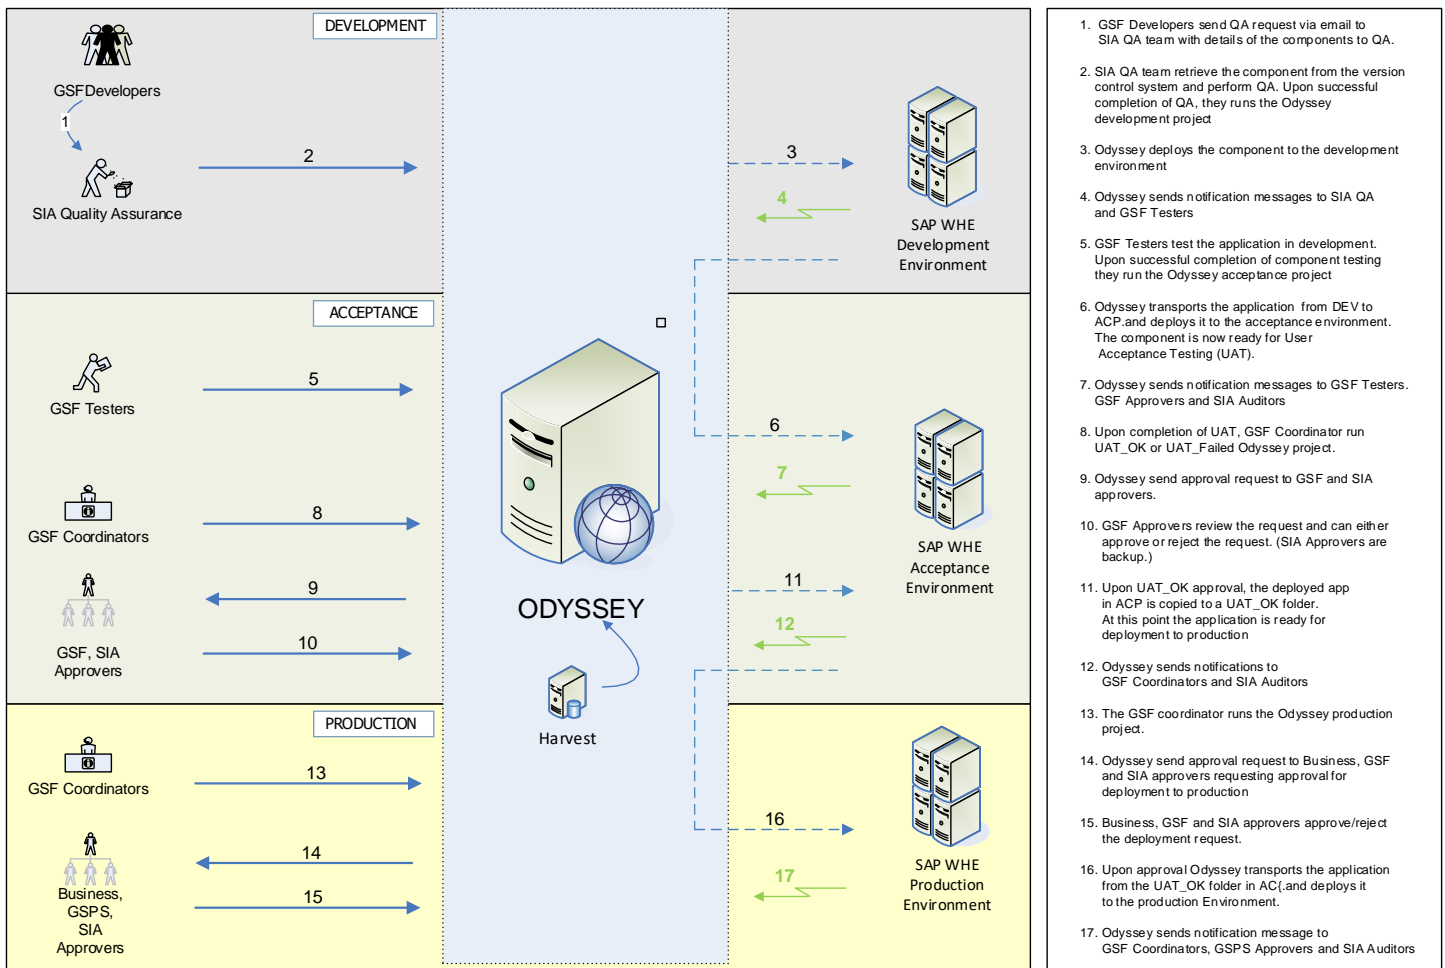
DEVELOPMENT

GSFDevelopers

1

SIA Quality Assurance

2

3

4

SAP WHE Development Environment

ACCEPTANCE

GSF Testers

5

6

7

GSF Coordinators

8

SAP WHE Acceptance Environment

9

GSF, SIA Approvers

10

ODYSSEY

11

12

Harvest

PRODUCTION

GSF Coordinators

13

14

Business, GSPS, SIA Approvers

15

16

17

SAP WHE Production Environment

1. GSF Developers send QA request via email to SIA QA team with details of the components to QA.

2. SIA QA team retrieve the component from the version control system and perform QA. Upon successful completion of QA, they runs the Odyssey development project

3. Odyssey deploys the component to the development environment

4. Odyssey sends notification messages to SIA QA and GSF Testers

5. GSF Testers test the application in development. Upon successful completion of component testing they run the Odyssey acceptance project

6. Odyssey transports the application from DEV to ACP.and deploys it to the acceptance environment. The component is now ready for User Acceptance Testing (UAT).

7. Odyssey sends notification messages to GSF Testers. GSF Approvers and SIA Auditors

8. Upon completion of UAT, GSF Coordinator run UAT_OK or UAT_Failed Odyssey project.

9. Odyssey send approval request to GSF and SIA approvers.

10. GSF Approvers review the request and can either approve or reject the request. (SIA Approvers are backup.)

11. Upon UAT_OK approval, the deployed app in ACP is copied to a UAT_OK folder. At this point the application is ready for deployment to production

12. Odyssey sends notifications to GSF Coordinators and SIA Auditors

13. The GSF coordinator runs the Odyssey production project.

14. Odyssey send approval request to Business, GSF and SIA approvers requesting approval for deployment to production

15. Business, GSF and SIA approvers approve/reject the deployment request.

16. Upon approval Odyssey transports the application from the UAT_OK folder in AC{.and deploys it to the production Environment.

17. Odyssey sends notification message to GSF Coordinators, GSPS Approvers and SIA Auditors